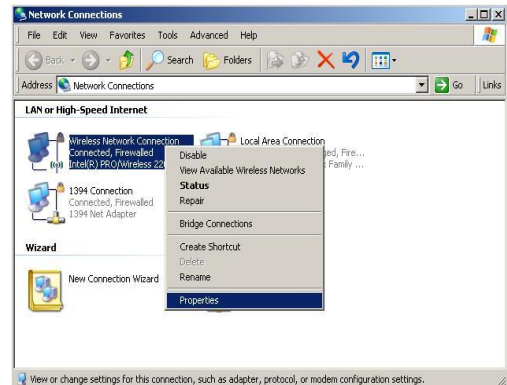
Network Connections

File Edit View Favorites Tools Advanced Help

Back Search Folders

Address Network Connections Go Links

LAN or High-Speed Internet

Wireless Network Connection
Connected, Firewalled
Intel(R) PRO/Wireless 22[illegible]

Local Area Connection
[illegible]ed, Fire...
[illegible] Family ...

1394 Connection
Connected, Firewalled
1394 Net Adapter

Disable
View Available Wireless Networks
Status
Repair
Bridge Connections
Create Shortcut
Delete
Rename
Properties

Wizard

New Connection Wizard

View or change settings for this connection, such as adapter, protocol, or modem configuration settings.